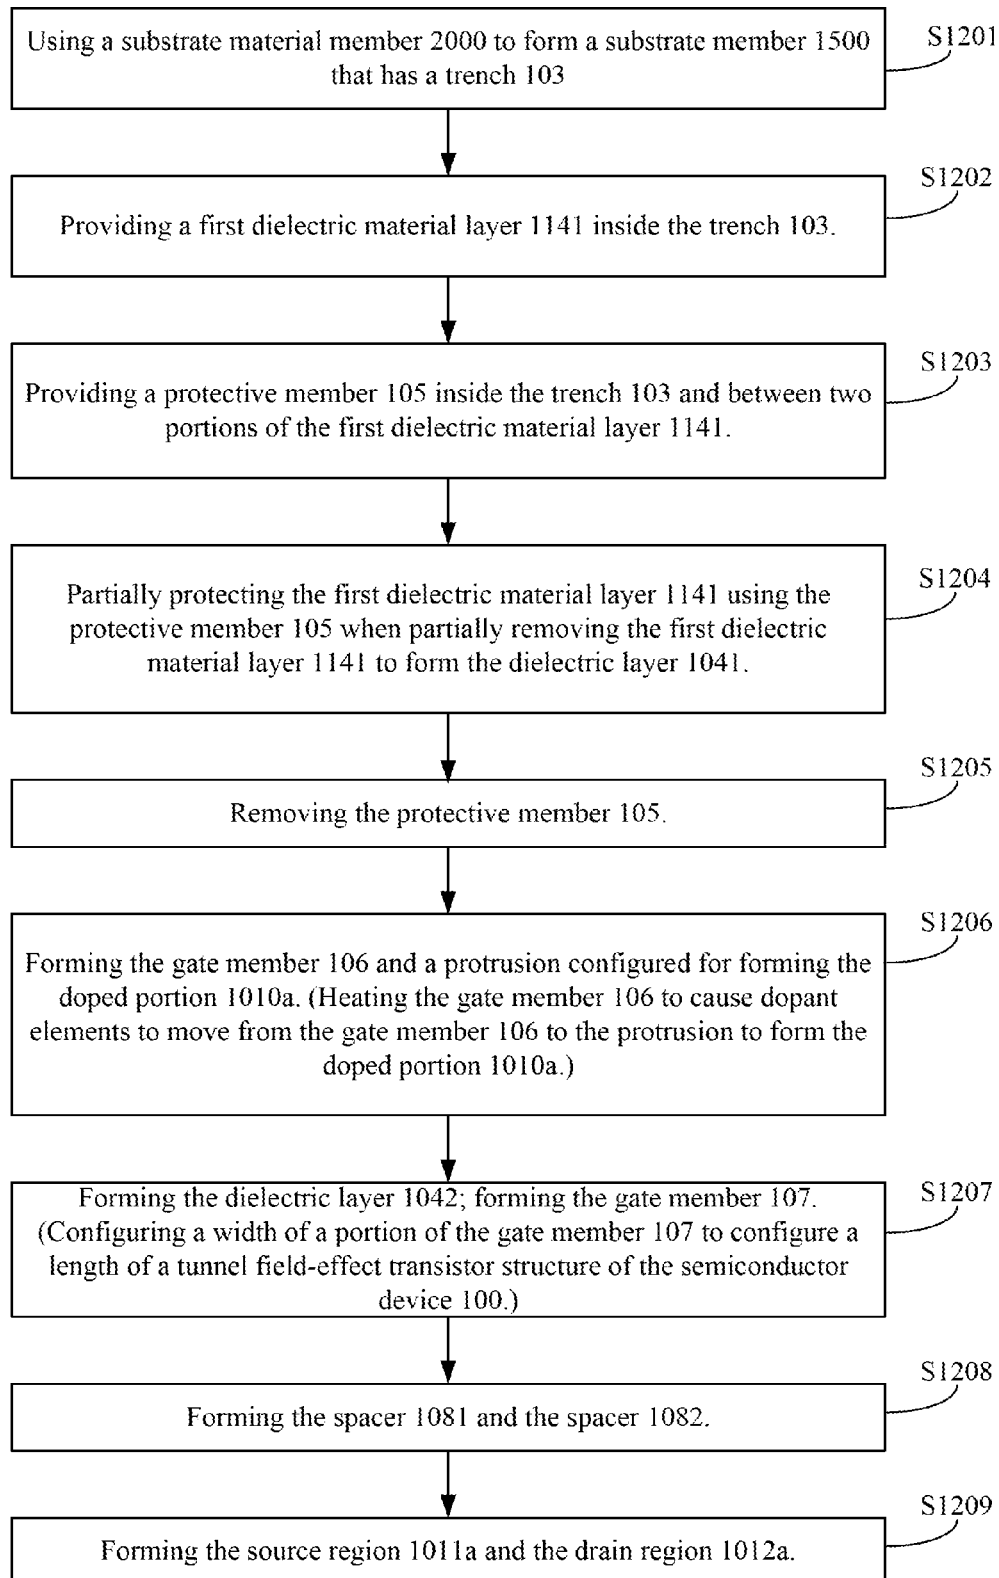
Using a substrate material member 2000 to form a substrate member 1500 that has a trench 103

S1201

Providing a first dielectric material layer 1141 inside the trench 103.

S1202

Providing a protective member 105 inside the trench 103 and between two portions of the first dielectric material layer 1141.

S1203

Partially protecting the first dielectric material layer 1141 using the protective member 105 when partially removing the first dielectric material layer 1141 to form the dielectric layer 1041.

S1204

Removing the protective member 105.

S1205

Forming the gate member 106 and a protrusion configured for forming the doped portion 1010a. (Heating the gate member 106 to cause dopant elements to move from the gate member 106 to the protrusion to form the doped portion 1010a.)

S1206

Forming the dielectric layer 1042; forming the gate member 107. (Configuring a width of a portion of the gate member 107 to configure a length of a tunnel field-effect transistor structure of the semiconductor device 100.)

S1207

Forming the spacer 1081 and the spacer 1082.

S1208

Forming the source region 1011a and the drain region 1012a.

S1209